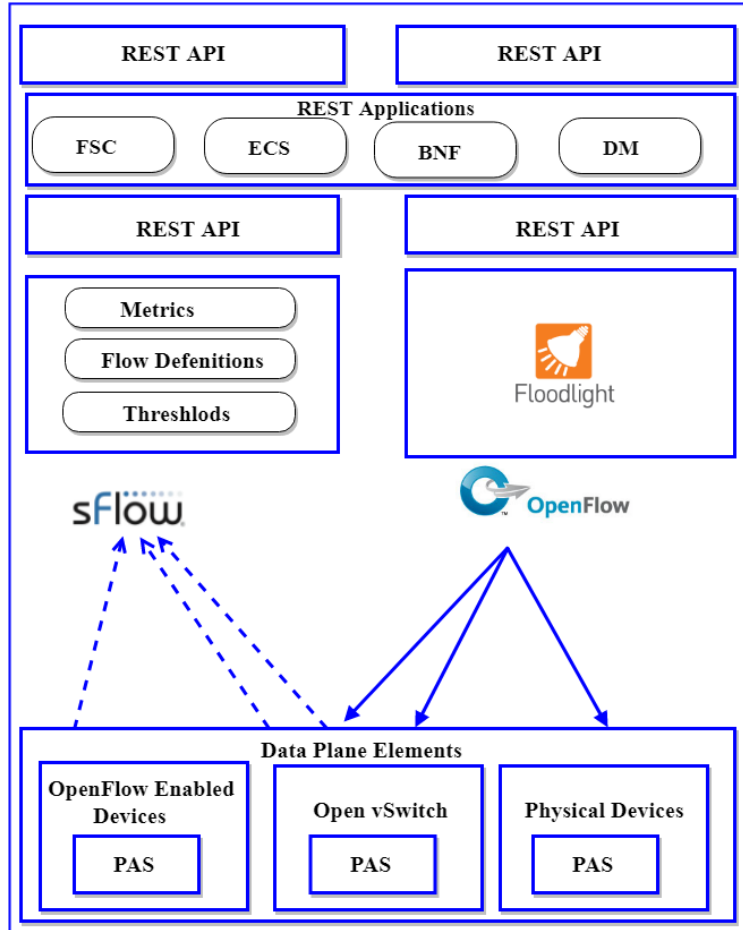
REST API

REST API

REST Applications

FSC

ECS

BNF

DM

REST API

REST API

Metrics

Flow Defenitions

Threshlods

Floodlight

sFlow

OpenFlow

Data Plane Elements

OpenFlow Enabled Devices

PAS

Open vSwitch

PAS

Physical Devices

PAS